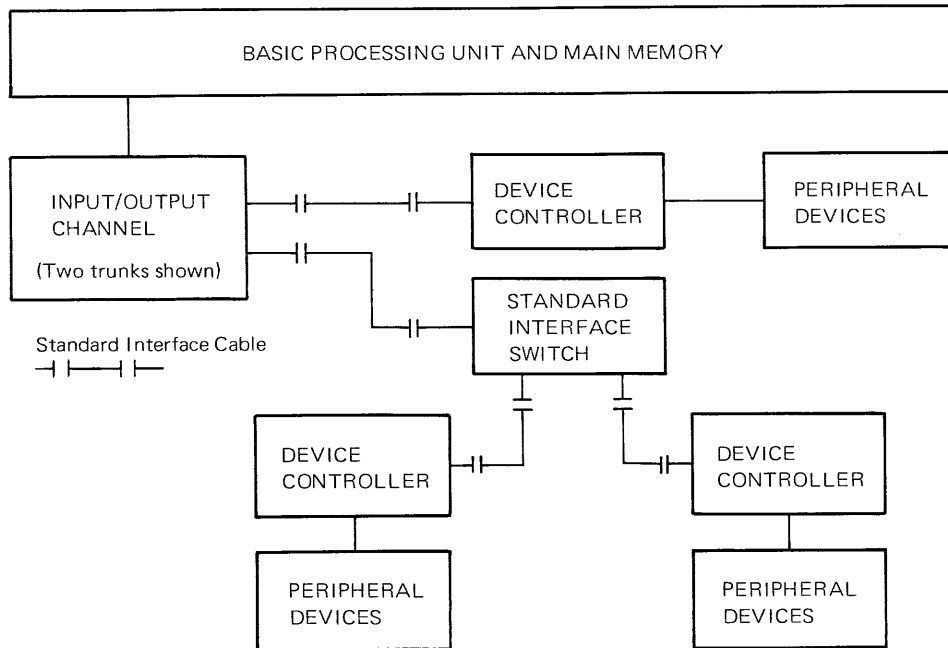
BASIC PROCESSING UNIT AND MAIN MEMORY

INPUT/OUTPUT CHANNEL

(Two trunks shown)

DEVICE CONTROLLER

PERIPHERAL DEVICES

STANDARD INTERFACE SWITCH

Standard Interface Cable

DEVICE CONTROLLER

DEVICE CONTROLLER

PERIPHERAL DEVICES

PERIPHERAL DEVICES